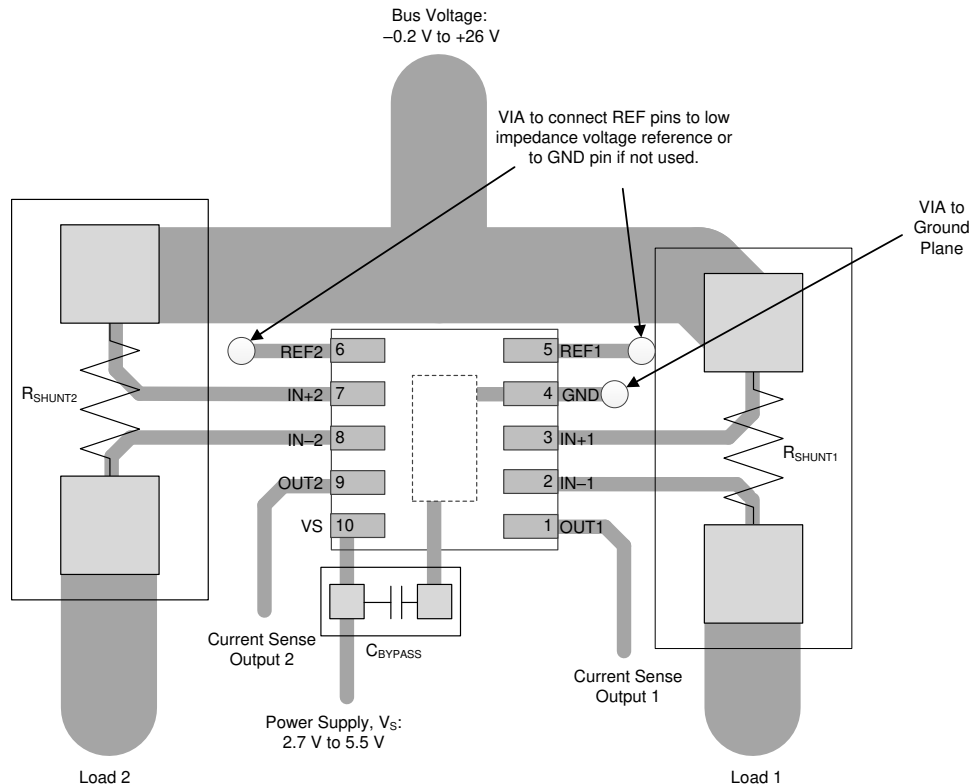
Bus Voltage:
–0.2 V to +26 V

VIA to connect REF pins to low impedance voltage reference or to GND pin if not used.

VIA to Ground Plane

REF2 6

5 REF1

IN+2 7

4 GND

$R_{SHUNT2}$

IN–2 8

3 IN+1

OUT2 9

2 IN–1

$R_{SHUNT1}$

VS 10

1 OUT1

Current Sense Output 2

$C_{BYPASS}$

Current Sense Output 1

Power Supply, $V_S$:
2.7 V to 5.5 V

Load 2

Load 1